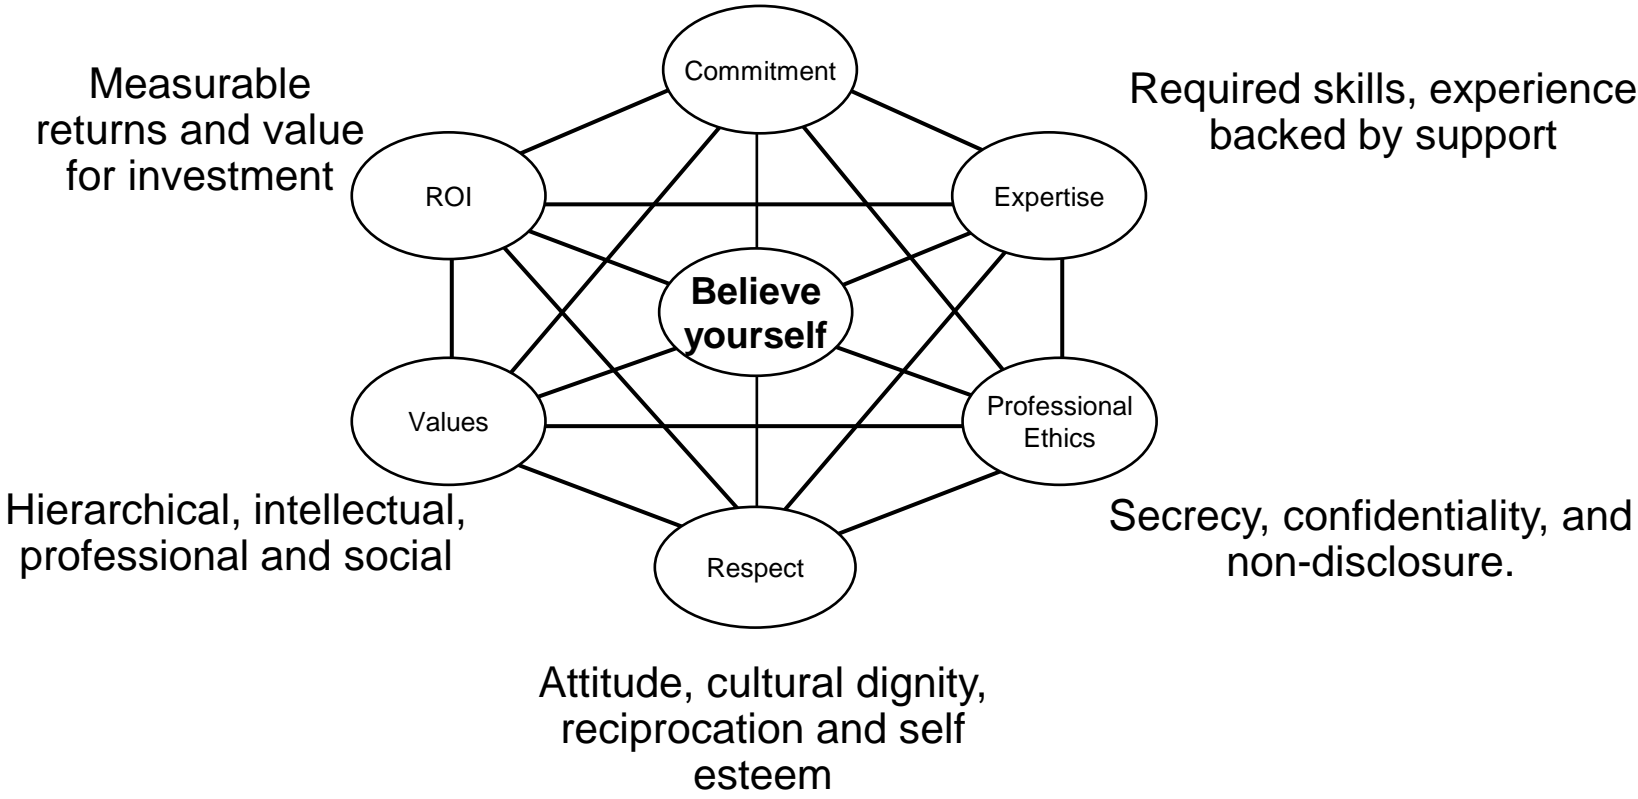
Commitment

Measurable returns and value for investment

Required skills, experience backed by support

ROI

Expertise

**Believe yourself**

Values

Professional Ethics

Hierarchical, intellectual, professional and social

Secrecy, confidentiality, and non-disclosure.

Respect

Attitude, cultural dignity, reciprocation and self esteem